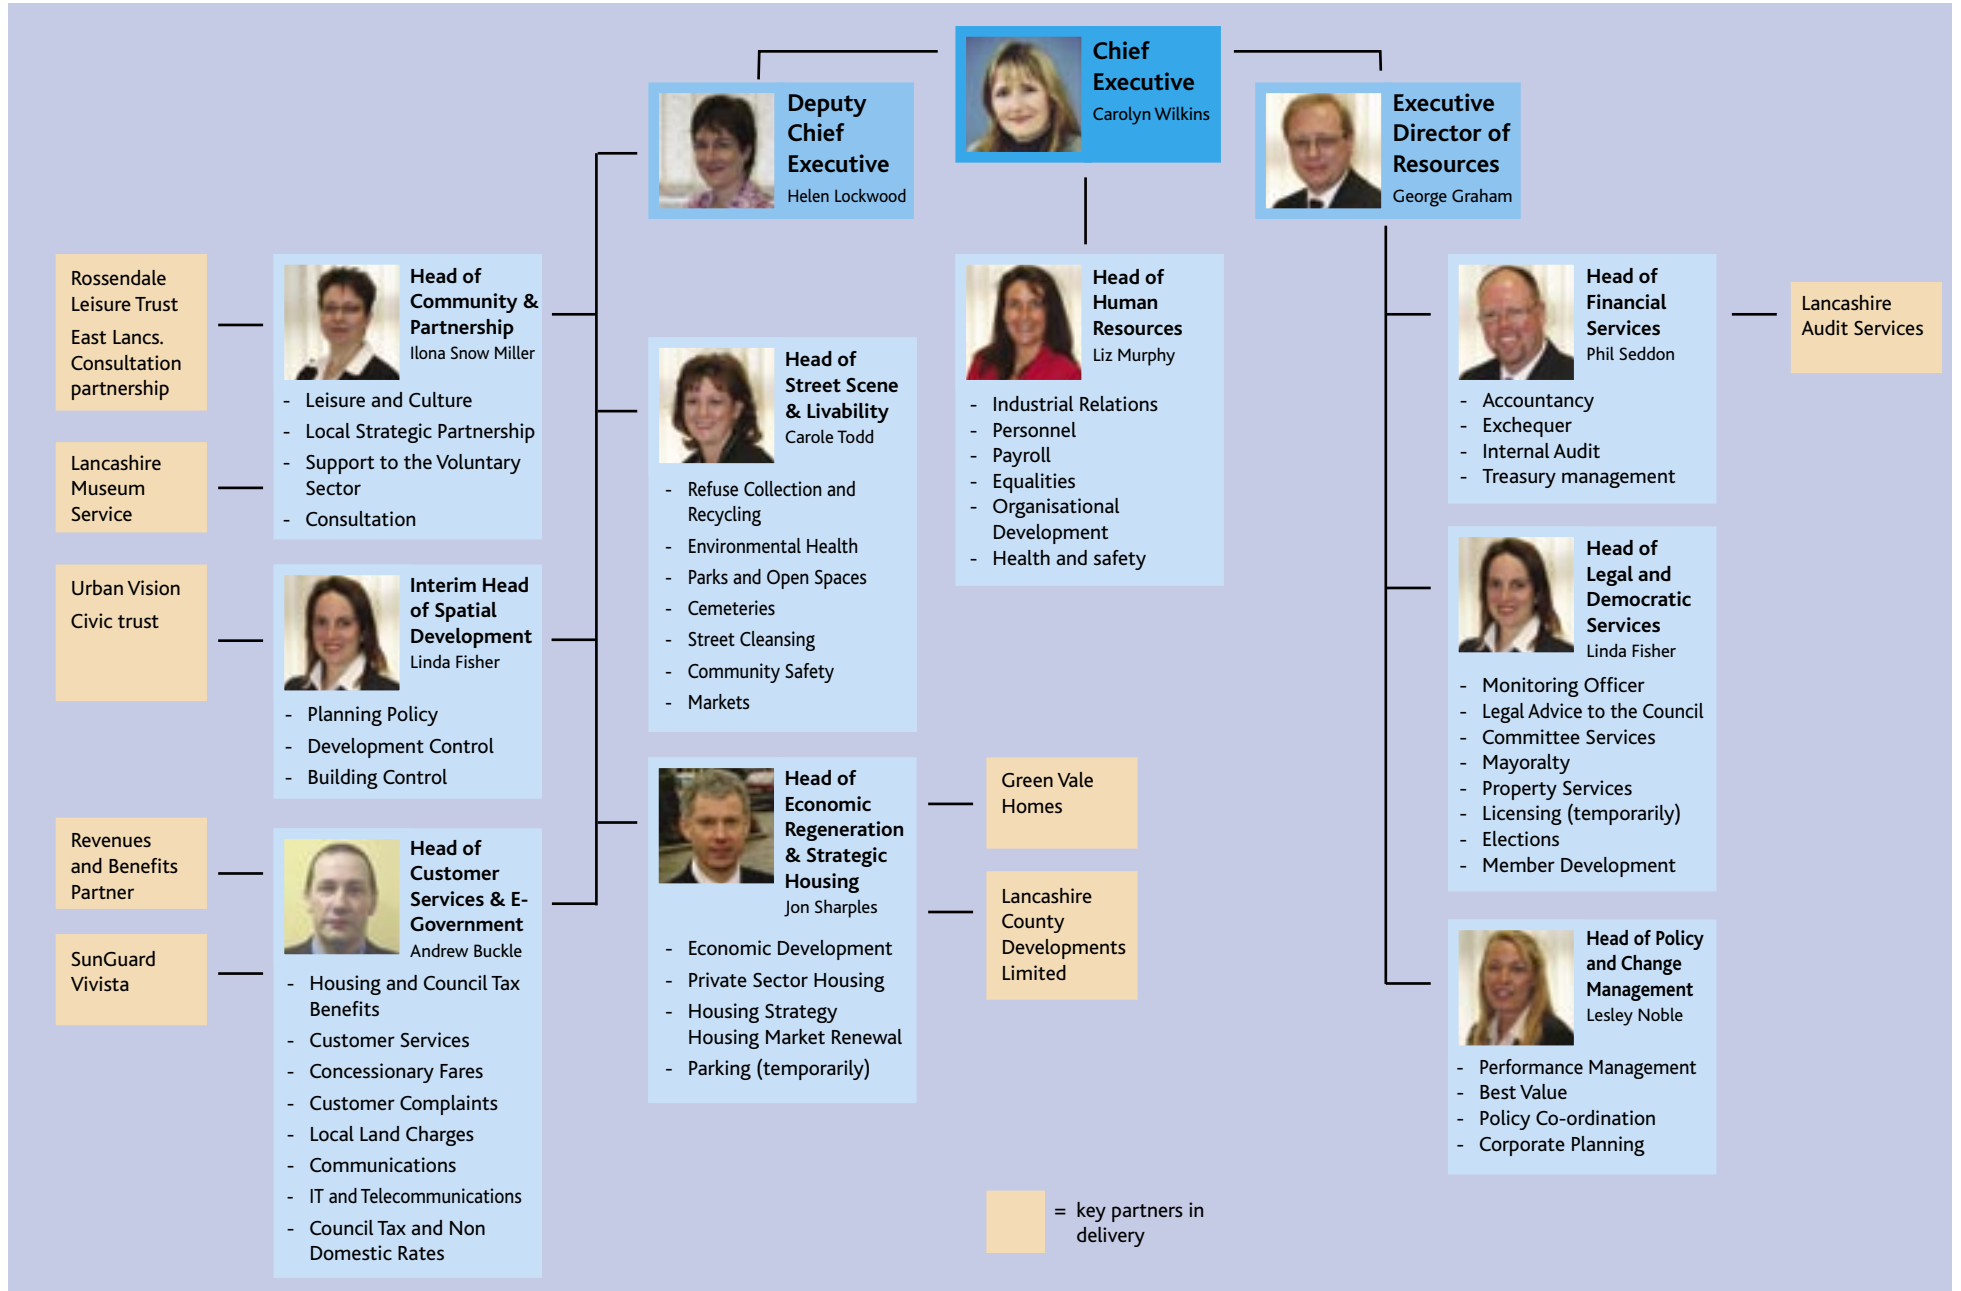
Chief Executive
Carolyn Wilkins

Deputy Chief Executive
Helen Lockwood

Executive Director of Resources
George Graham

Rossendale Leisure Trust
East Lancs. Consultation partnership

Lancashire Museum Service

Urban Vision
Civic trust

Revenues and Benefits Partner

SunGuard Vivista

Head of Community & Partnership
Ilona Snow Miller
- Leisure and Culture
- Local Strategic Partnership
- Support to the Voluntary Sector
- Consultation

Interim Head of Spatial Development
Linda Fisher
- Planning Policy
- Development Control
- Building Control

Head of Customer Services & E-Government
Andrew Buckle
- Housing and Council Tax Benefits
- Customer Services
- Concessionary Fares
- Customer Complaints
- Local Land Charges
- Communications
- IT and Telecommunications
- Council Tax and Non Domestic Rates

Head of Street Scene & Livability
Carole Todd
- Refuse Collection and Recycling
- Environmental Health
- Parks and Open Spaces
- Cemeteries
- Street Cleansing
- Community Safety
- Markets

Head of Economic Regeneration & Strategic Housing
Jon Sharples
- Economic Development
- Private Sector Housing
- Housing Strategy
Housing Market Renewal
- Parking (temporarily)

Green Vale Homes

Lancashire County Developments Limited

Head of Human Resources
Liz Murphy
- Industrial Relations
- Personnel
- Payroll
- Equalities
- Organisational Development
- Health and safety

Head of Financial Services
Phil Seddon
- Accountancy
- Exchequer
- Internal Audit
- Treasury management

Lancashire Audit Services

Head of Legal and Democratic Services
Linda Fisher
- Monitoring Officer
- Legal Advice to the Council
- Committee Services
- Mayoralty
- Property Services
- Licensing (temporarily)
- Elections
- Member Development

Head of Policy and Change Management
Lesley Noble
- Performance Management
- Best Value
- Policy Co-ordination
- Corporate Planning

= key partners in delivery